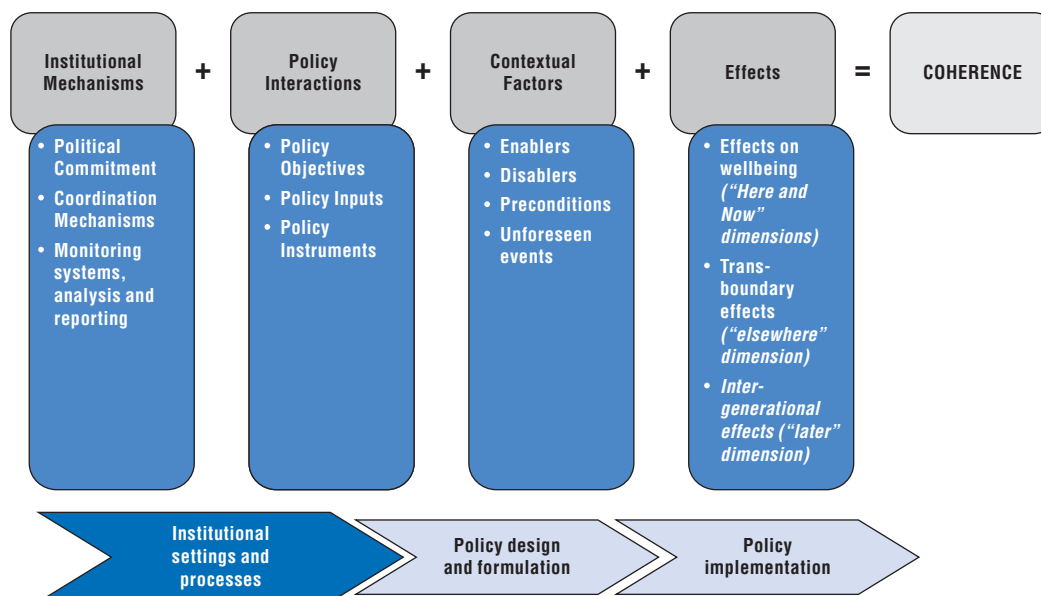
Institutional Mechanisms + Policy Interactions + Contextual Factors + Effects = COHERENCE

- Political Commitment
- Coordination Mechanisms
- Monitoring systems, analysis and reporting

- Policy Objectives
- Policy Inputs
- Policy Instruments

- Enablers
- Disablers
- Preconditions
- Unforeseen events

- Effects on wellbeing *(“Here and Now” dimensions)*
- Transboundary effects *(“elsewhere” dimension)*
- *Intergenerational effects (“later” dimension)*

Institutional settings and processes

Policy design and formulation

Policy implementation